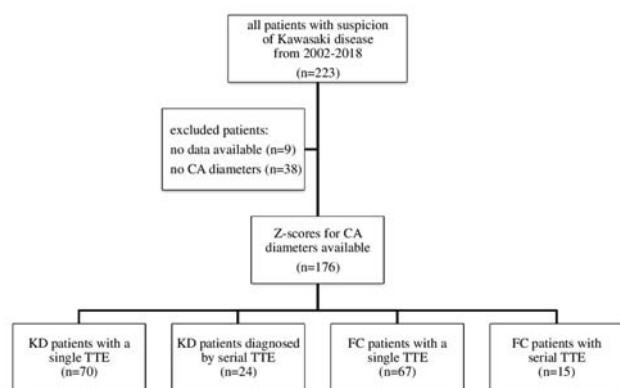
all patients with suspicion of Kawasaki disease from 2002-2018
(n=223)

excluded patients:
no data available (n=9)
no CA diameters (n=38)

Z-scores for CA diameters available
(n=176)

KD patients with a single TTE
(n=70)

KD patients diagnosed by serial TTE
(n=24)

FC patients with a single TTE
(n=67)

FC patients with serial TTE
(n=15)